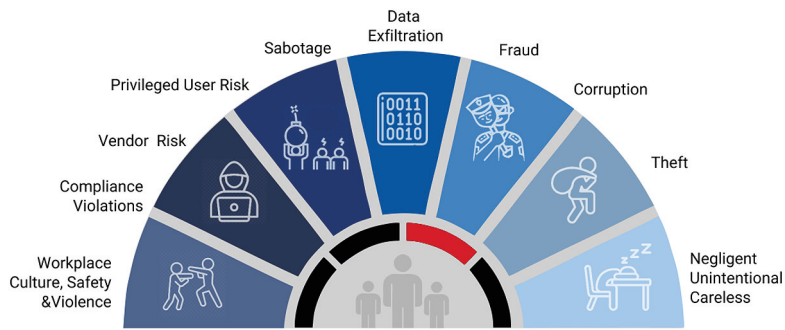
Workplace Culture, Safety &Violence

Compliance Violations

Vendor Risk

Privileged User Risk

Sabotage

Data Exfiltration

0011
0110
0010

Fraud

Corruption

Theft

Negligent Unintentional Careless

zzz